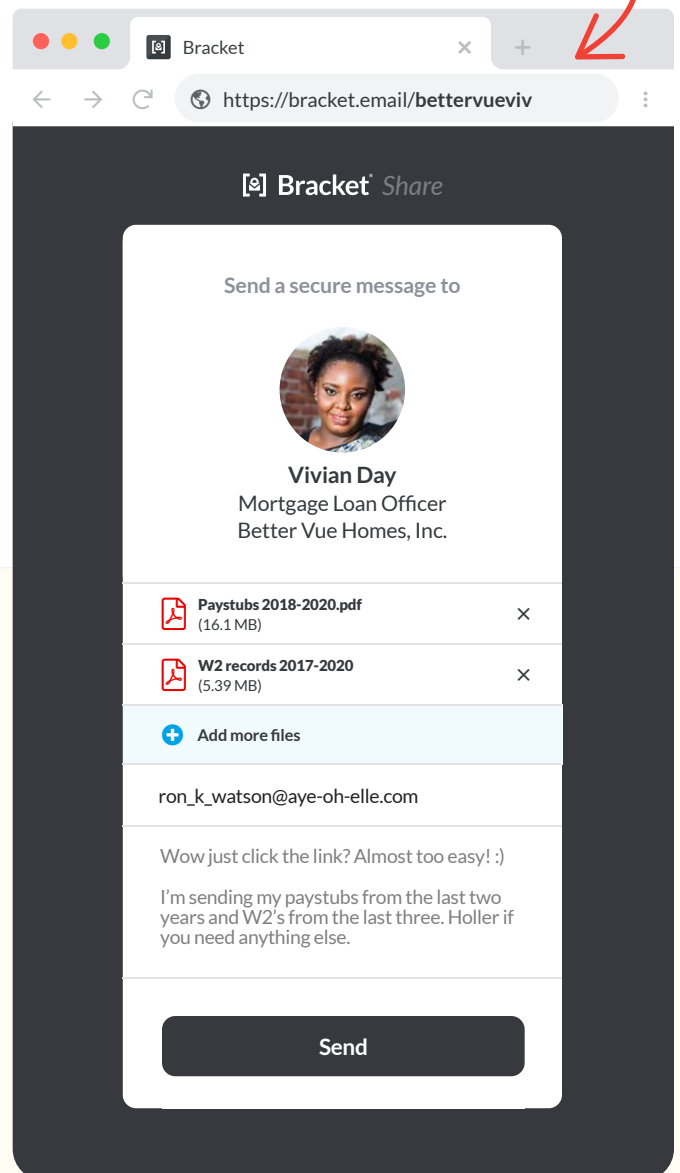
Bracket

https://bracket.email/bettervueviv

Bracket Share

Send a secure message to

Vivian Day
Mortgage Loan Officer
Better Vue Homes, Inc.

Paystubs 2018-2020.pdf
(16.1 MB)

W2 records 2017-2020
(5.39 MB)

Add more files

ron_k_watson@aye-oh-elle.com

Wow just click the link? Almost too easy! :)

I'm sending my paystubs from the last two years and W2's from the last three. Holler if you need anything else.

Send